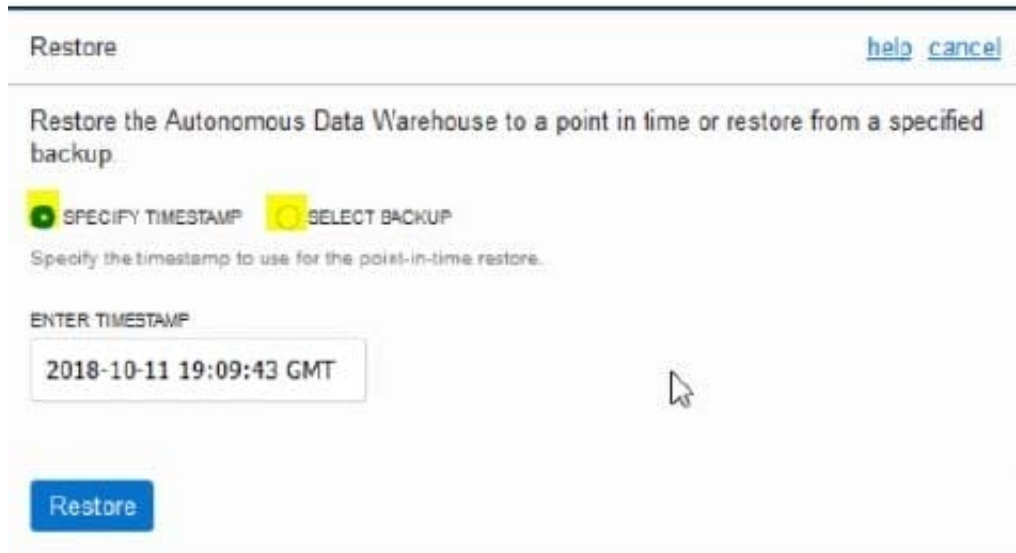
Restore

help cancel

Restore the Autonomous Data Warehouse to a point in time or restore from a specified backup.

SPECIFY TIMESTAMP SELECT BACKUP

Specify the timestamp to use for the point-in-time restore.

ENTER TIMESTAMP

2018-10-11 19:09:43 GMT

Restore